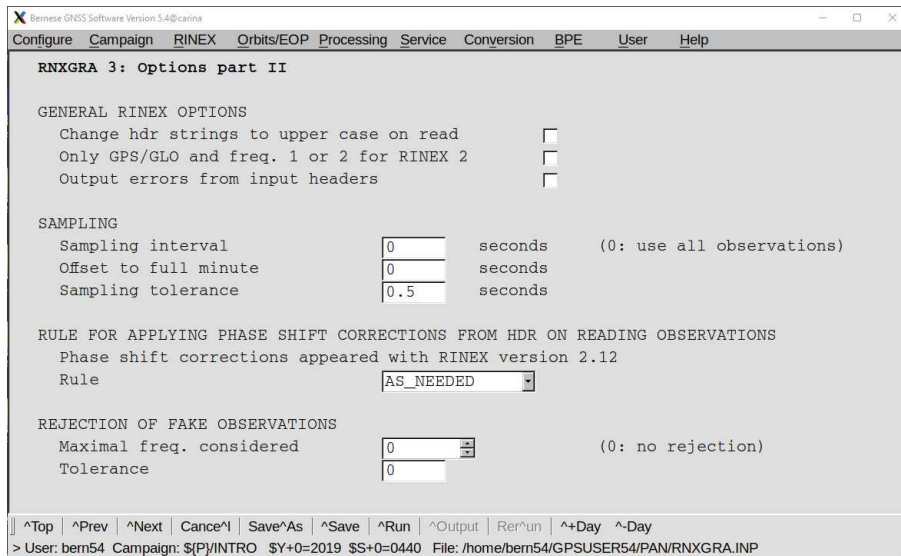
Bernese GNSS Software Version 5.4@carina

Configure Campaign RINEX Orbits/EOP Processing Service Conversion BPE User Help

RNXGRA 3: Options part II

GENERAL RINEX OPTIONS
Change hdr strings to upper case on read
Only GPS/GLO and freq. 1 or 2 for RINEX 2
Output errors from input headers

SAMPLING
Sampling interval 0 seconds (0: use all observations)
Offset to full minute 0 seconds
Sampling tolerance 0.5 seconds

RULE FOR APPLYING PHASE SHIFT CORRECTIONS FROM HDR ON READING OBSERVATIONS
Phase shift corrections appeared with RINEX version 2.12
Rule AS_NEEDED

REJECTION OF FAKE OBSERVATIONS
Maximal freq. considered 0 (0: no rejection)
Tolerance 0

^Top | ^Prev | ^Next | Cance^l | Save^As | ^Save | ^Run | ^Output | Rer^un | ^+Day ^-Day
> User: bern54 Campaign: ${P}/INTRO $Y+0=2019 $S+0=0440 File: /home/bern54/GPSUSER54/PAN/RNXGRA.INP